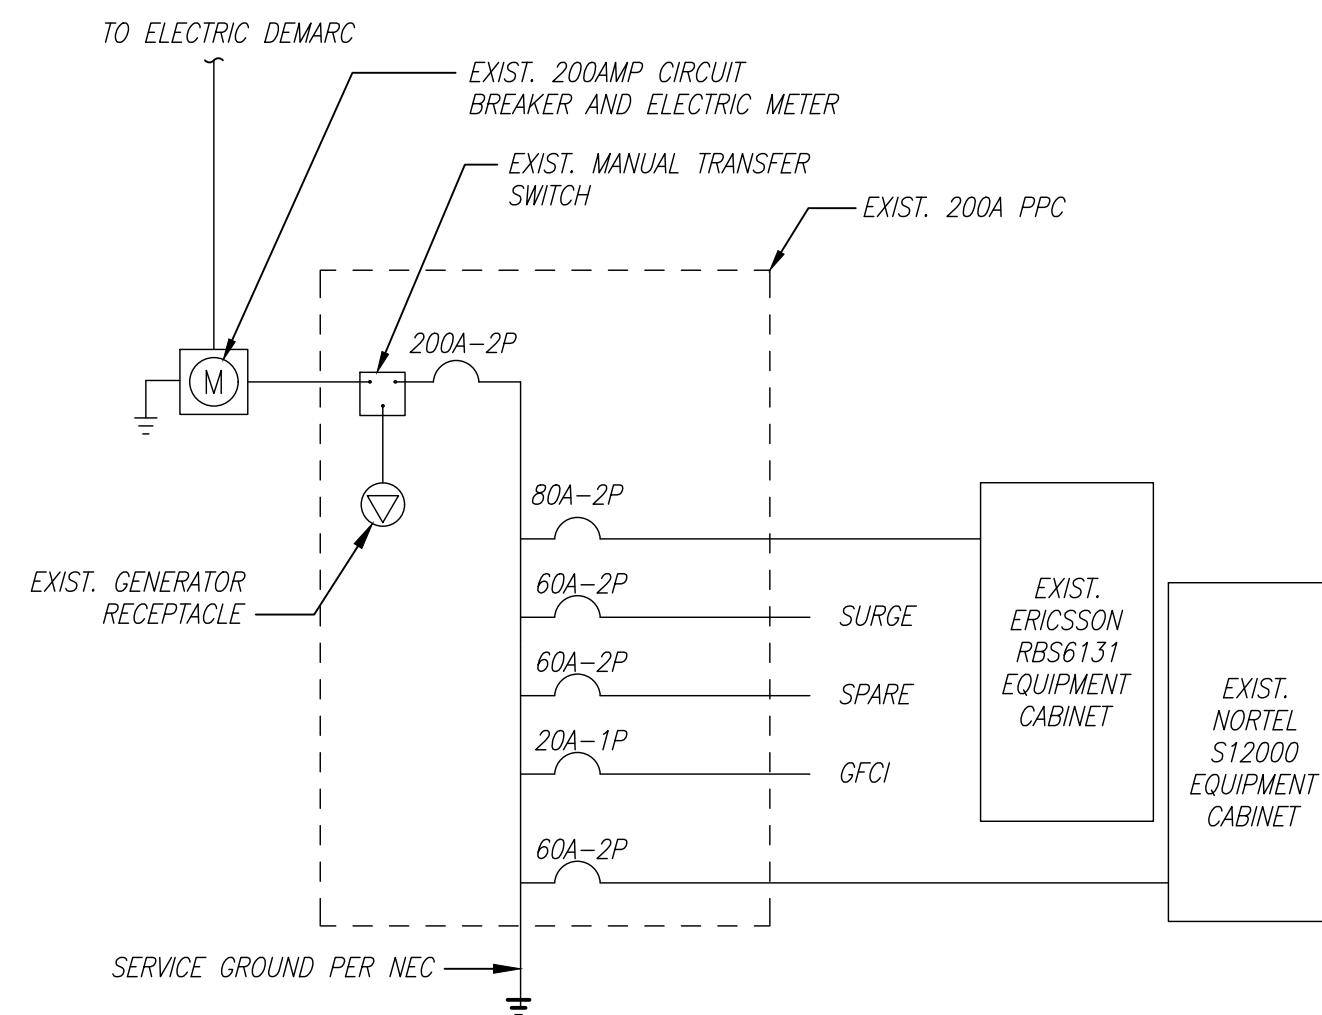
TO ELECTRIC DEMARC

EXIST. 200AMP CIRCUIT BREAKER AND ELECTRIC METER

EXIST. MANUAL TRANSFER SWITCH

EXIST. 200A PPC

M

200A–2P

80A–2P

60A–2P

SURGE

60A–2P

SPARE

20A–1P

GFCI

60A–2P

EXIST. GENERATOR RECEPTACLE

EXIST. ERICSSON RBS6131 EQUIPMENT CABINET

EXIST. NORTEL S12000 EQUIPMENT CABINET

SERVICE GROUND PER NEC